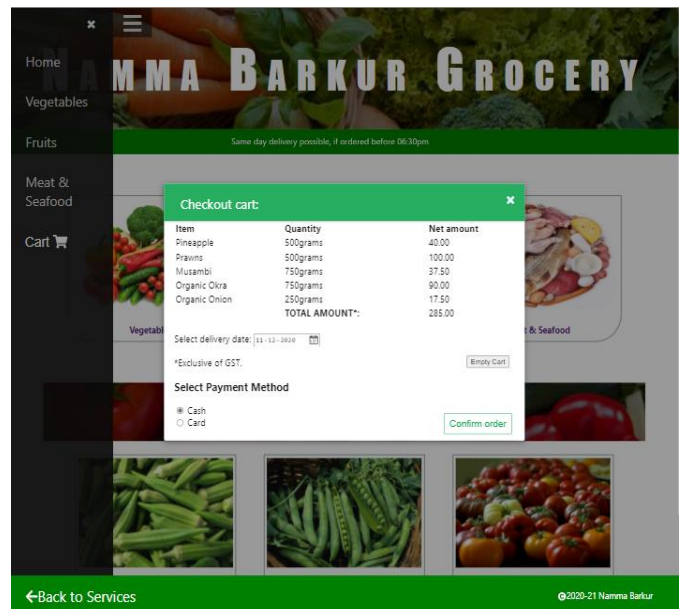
×

Home

Vegetables

Fruits

Meat & Seafood

Cart

NAMMA BARKUR GROCERY

Same day delivery possible, if ordered before 06:30pm

Checkout cart:

×

| Item | Quantity | Net amount |
|---|---|---|
| Pineapple | 500grams | 40.00 |
| Prawns | 500grams | 100.00 |
| Musambi | 750grams | 37.50 |
| Organic Okra | 750grams | 90.00 |
| Organic Onion | 250grams | 17.50 |
| | TOTAL AMOUNT*: | 285.00 |

Select delivery date: 11-12-2020

*Exclusive of GST.

Empty Cart

Select Payment Method

Cash
Card

Confirm order

Vegetabl

t & Seafood

←Back to Services

©2020-21 Namma Barkur